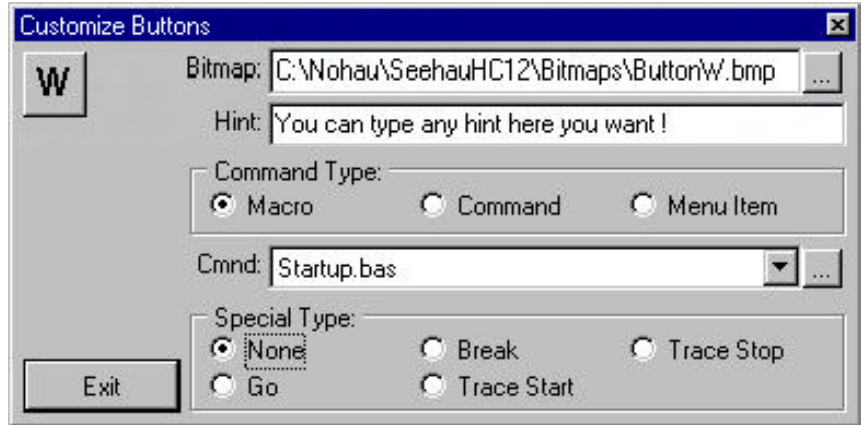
Customize Buttons

W

Bitmap: C:\Nohau\SeehauHC12\Bitmaps\ButtonW.bmp ...

Hint: You can type any hint here you want !

Command Type:
Macro
Command
Menu Item

Cmnd: Startup.bas ...

Special Type:
None
Break
Trace Stop
Go
Trace Start

Exit